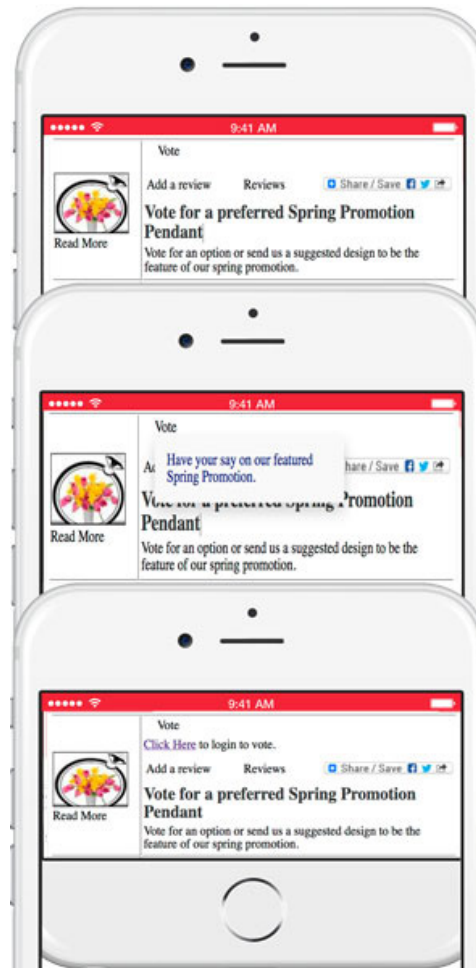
9:41 AM

Vote

Add a review Reviews Share / Save

Read More

Vote for a preferred Spring Promotion Pendant

Vote for an option or send us a suggested design to be the feature of our spring promotion.

9:41 AM

Vote

Ad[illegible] hare / Save

Have your say on our featured Spring Promotion.

Read More

Vo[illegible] Promotion Pendant

Vote for an option or send us a suggested design to be the feature of our spring promotion.

9:41 AM

Vote

Click Here to login to vote.

Add a review Reviews Share / Save

Read More

Vote for a preferred Spring Promotion Pendant

Vote for an option or send us a suggested design to be the feature of our spring promotion.